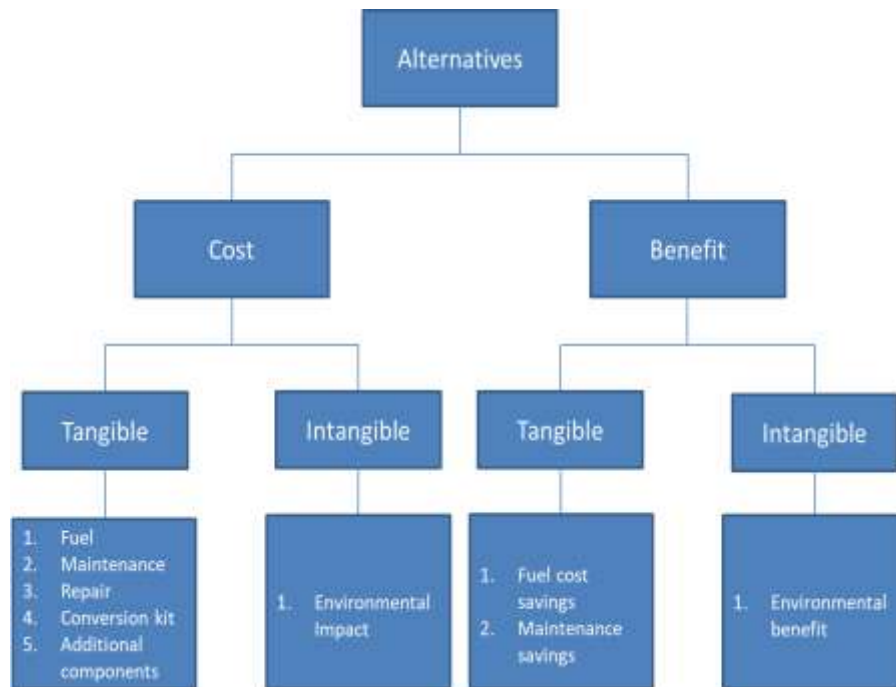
Alternatives

Cost

Benefit

Tangible

Intangible

Tangible

Intangible

1. Fuel
2. Maintenance
3. Repair
4. Conversion kit
5. Additional components

1. Environmental Impact

1. Fuel cost savings
2. Maintenance savings

1. Environmental benefit